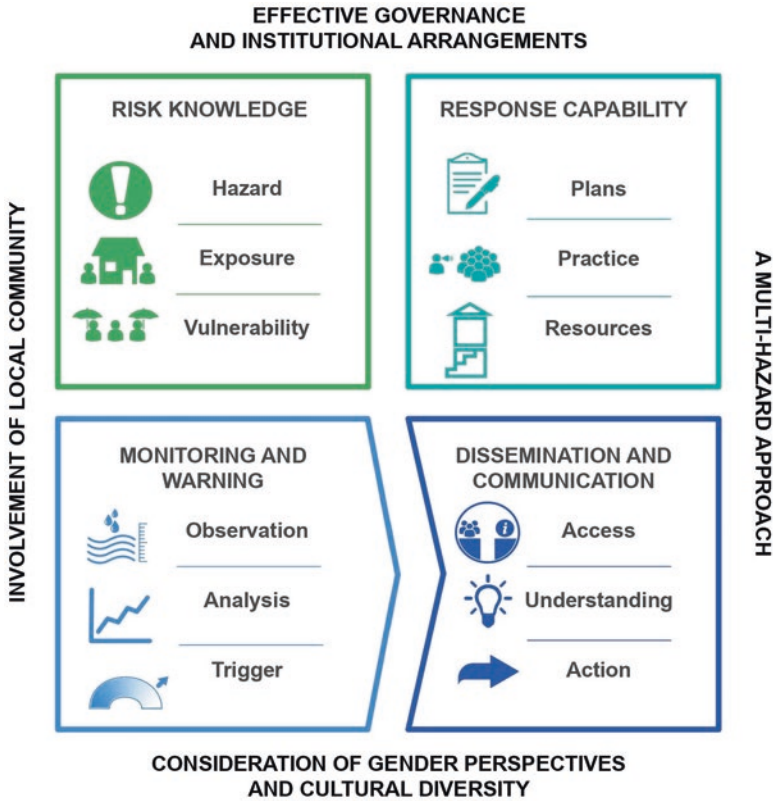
EFFECTIVE GOVERNANCE AND INSTITUTIONAL ARRANGEMENTS

INVOLVEMENT OF LOCAL COMMUNITY

RISK KNOWLEDGE

Hazard

Exposure

Vulnerability

RESPONSE CAPABILITY

Plans

Practice

Resources

A MULTI-HAZARD APPROACH

MONITORING AND WARNING

Observation

Analysis

Trigger

DISSEMINATION AND COMMUNICATION

Access

Understanding

Action

CONSIDERATION OF GENDER PERSPECTIVES AND CULTURAL DIVERSITY